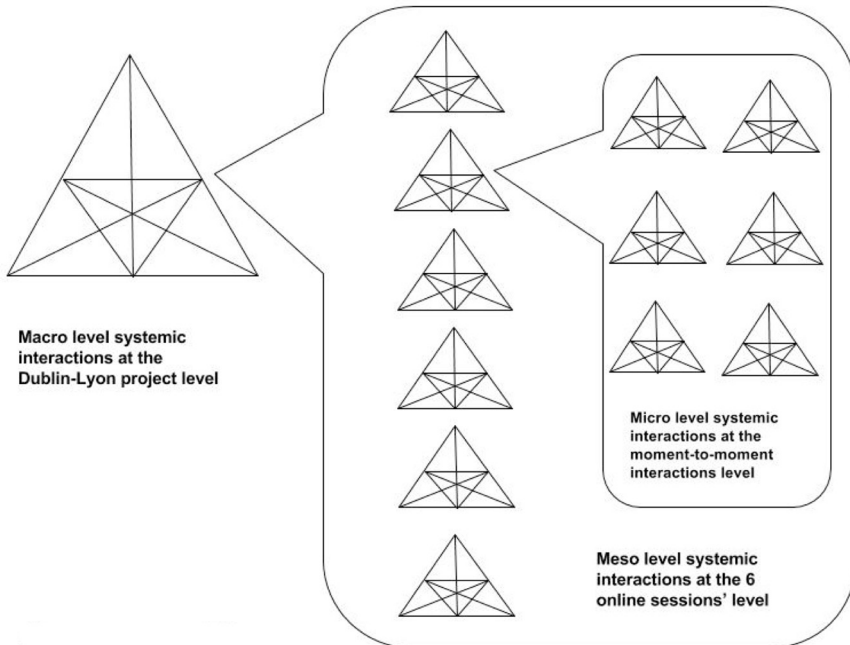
Macro level systemic interactions at the Dublin-Lyon project level

Micro level systemic interactions at the moment-to-moment interactions level

Meso level systemic interactions at the 6 online sessions' level